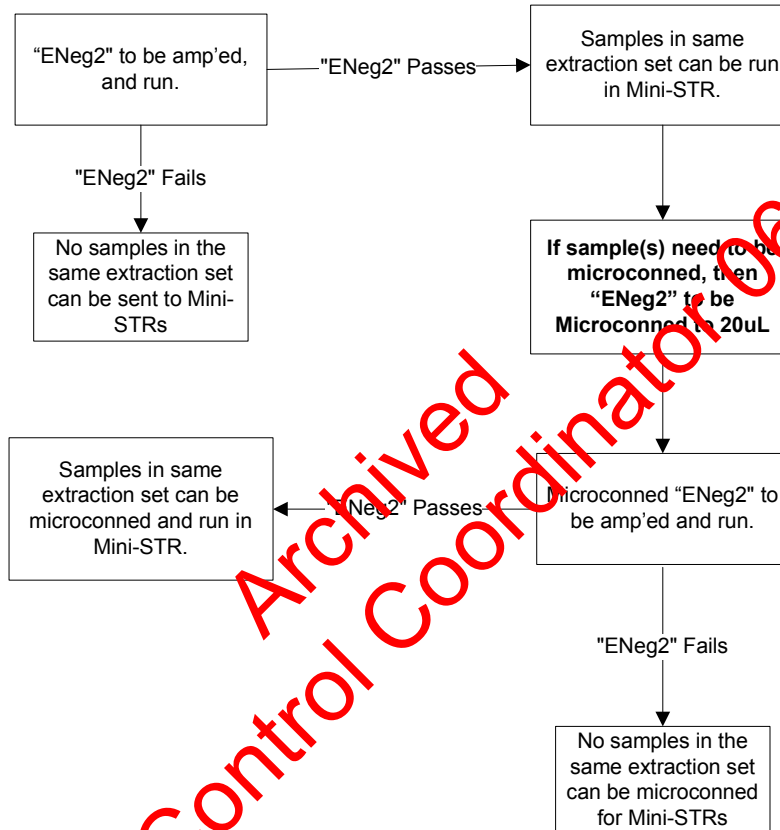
“ENeg2” to be amp’ed, and run.

"ENeg2" Passes

Samples in same extraction set can be run in Mini-STR.

"ENeg2" Fails

No samples in the same extraction set can be sent to Mini-STRs

**If sample(s) need to be microconned, then “ENeg2” to be Microconned to 20uL**

Samples in same extraction set can be microconned and run in Mini-STR.

"ENeg2" Passes

Microconned “ENeg2” to be amp’ed and run.

"ENeg2" Fails

No samples in the same extraction set can be microconned for Mini-STRs

Archived

Control Coordinator 06